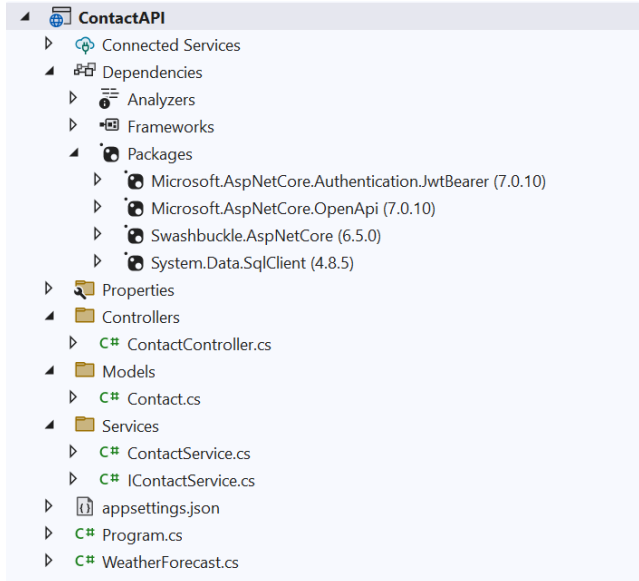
ContactAPI
Connected Services
Dependencies
Analyzers
Frameworks
Packages
Microsoft.AspNetCore.Authentication.JwtBearer (7.0.10)
Microsoft.AspNetCore.OpenApi (7.0.10)
Swashbuckle.AspNetCore (6.5.0)
System.Data.SqlClient (4.8.5)
Properties
Controllers
C# ContactController.cs
Models
C# Contact.cs
Services
C# ContactService.cs
C# IContactService.cs
{} appsettings.json
C# Program.cs
C# WeatherForecast.cs